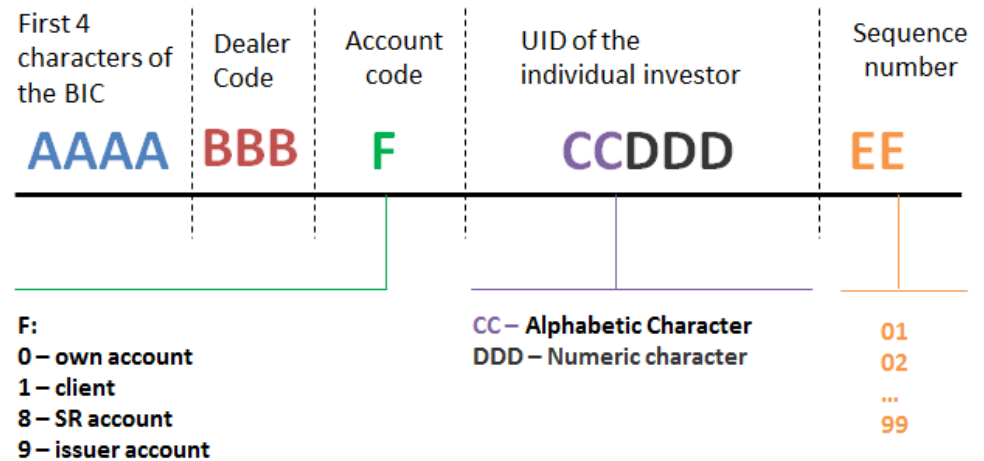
First 4 characters of the BIC

Dealer Code

Account code

UID of the individual investor

Sequence number

AAAA

BBB

F

CCDDD

EE

F:
0 – own account
1 – client
8 – SR account
9 – issuer account

CC – Alphabetic Character
DDD – Numeric character

01
02
...
99